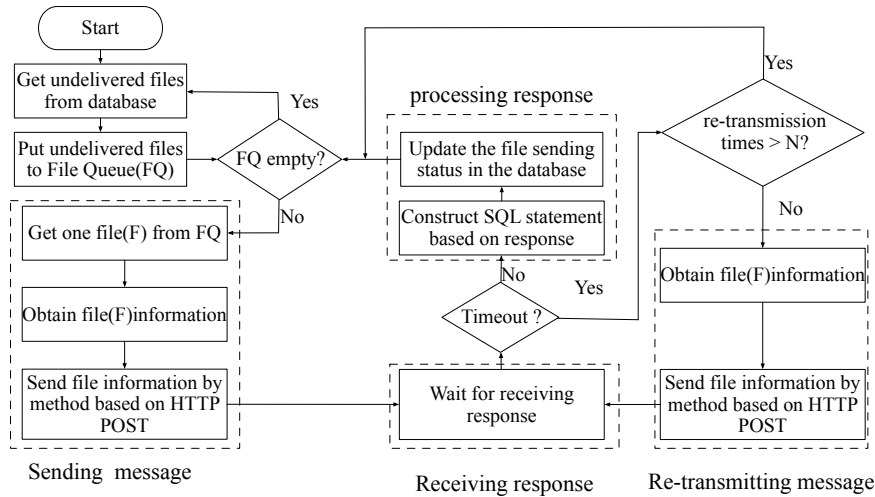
Start

Get undelivered files from database

Yes

Put undelivered files to File Queue(FQ)

FQ empty?

No

Get one file(F) from FQ

Obtain file(F)information

Send file information by method based on HTTP POST

Sending message

processing response

Update the file sending status in the database

Construct SQL statement based on response

No

Yes

Timeout ?

Wait for receiving response

Receiving response

Yes

re-transmission times > N?

No

Obtain file(F)information

Send file information by method based on HTTP POST

Re-transmitting message